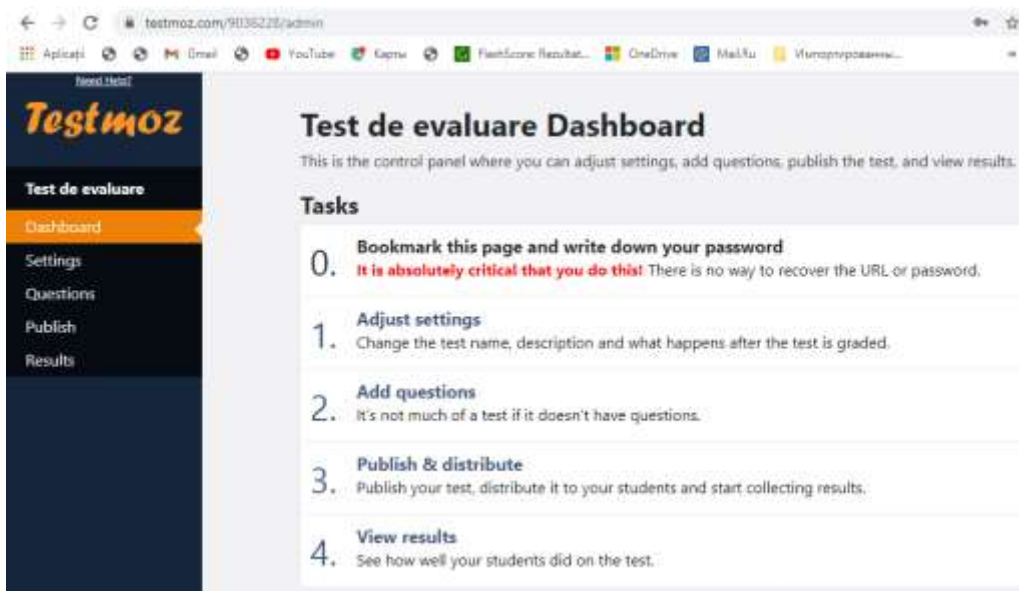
testmoz.com/9036228/admin

Aplicații Gmail YouTube Карты FlashScore Rezultat... OneDrive Mail.Ru Импортированны...

Need Help?

Testmoz

Test de evaluare

Dashboard

Settings

Questions

Publish

Results

Test de evaluare Dashboard

This is the control panel where you can adjust settings, add questions, publish the test, and view results.

Tasks

0. Bookmark this page and write down your password
It is absolutely critical that you do this! There is no way to recover the URL or password.

1. Adjust settings
Change the test name, description and what happens after the test is graded.

2. Add questions
It's not much of a test if it doesn't have questions.

3. Publish & distribute
Publish your test, distribute it to your students and start collecting results.

4. View results
See how well your students did on the test.